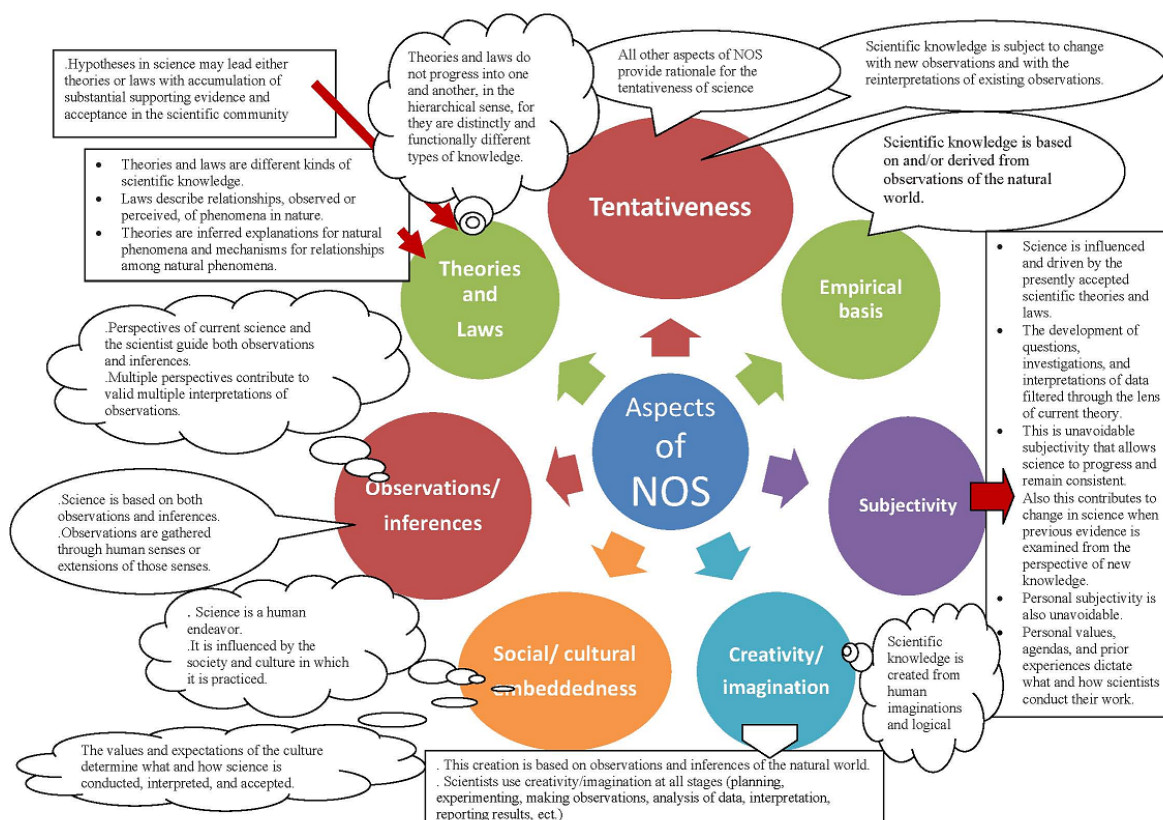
.Hypotheses in science may lead either theories or laws with accumulation of substantial supporting evidence and acceptance in the scientific community

Theories and laws do not progress into one and another, in the hierarchical sense, for they are distinctly and functionally different types of knowledge.

All other aspects of NOS provide rationale for the tentativeness of science

Scientific knowledge is subject to change with new observations and with the reinterpretations of existing observations.

- Theories and laws are different kinds of scientific knowledge.
- Laws describe relationships, observed or perceived, of phenomena in nature.
- Theories are inferred explanations for natural phenomena and mechanisms for relationships among natural phenomena.

Scientific knowledge is based on and/or derived from observations of the natural world.

Tentativeness

Theories and Laws

Empirical basis

- Science is influenced and driven by the presently accepted scientific theories and laws.
- The development of questions, investigations, and interpretations of data filtered through the lens of current theory.
- This is unavoidable subjectivity that allows science to progress and remain consistent. Also this contributes to change in science when previous evidence is examined from the perspective of new knowledge.
- Personal subjectivity is also unavoidable.
- Personal values, agendas, and prior experiences dictate what and how scientists conduct their work.

.Perspectives of current science and the scientist guide both observations and inferences.
.Multiple perspectives contribute to valid multiple interpretations of observations.

Aspects of NOS

Observations/ inferences

Subjectivity

.Science is based on both observations and inferences.
.Observations are gathered through human senses or extensions of those senses.

. Science is a human endeavor.
.It is influenced by the society and culture in which it is practiced.

Social/ cultural embeddedness

Creativity/ imagination

Scientific knowledge is created from human imaginations and logical

The values and expectations of the culture determine what and how science is conducted, interpreted, and accepted.

. This creation is based on observations and inferences of the natural world.
. Scientists use creativity/imagination at all stages (planning, experimenting, making observations, analysis of data, interpretation, reporting results, ect.)